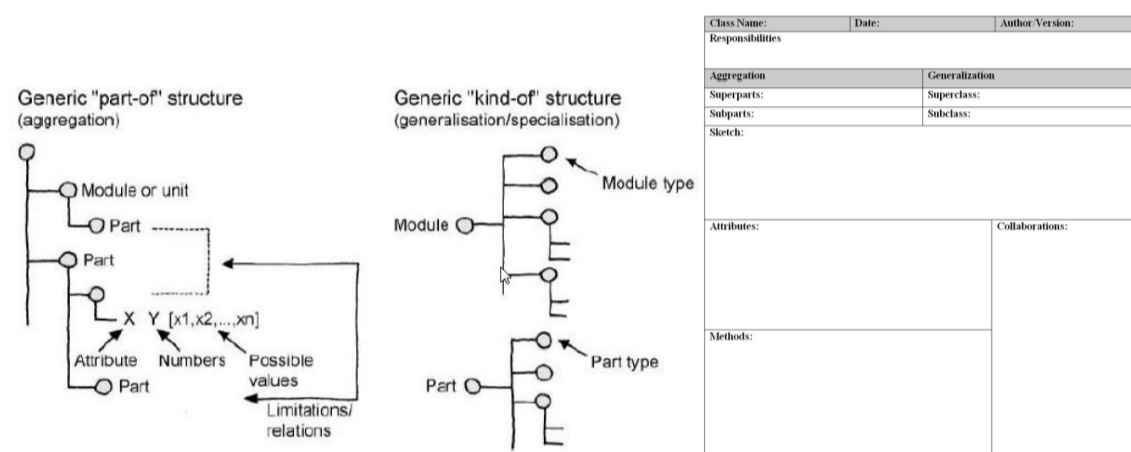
Generic "part-of" structure
(aggregation)

Module or unit

Part

Part

X Y [x1,x2,...,xn]

Attribute

Numbers

Possible values

Part

Limitations/ relations

Generic "kind-of" structure
(generalisation/specialisation)

Module type

Module

Part type

Part

| Class Name: | Date: | Author/Version: |
|---|---|---|
| Responsibilities | | |

| Aggregation | Generalization |
|---|---|
| Superparts: | Superclass: |
| Subparts: | Subclass: |

Sketch:

Attributes:

Collaborations:

Methods: